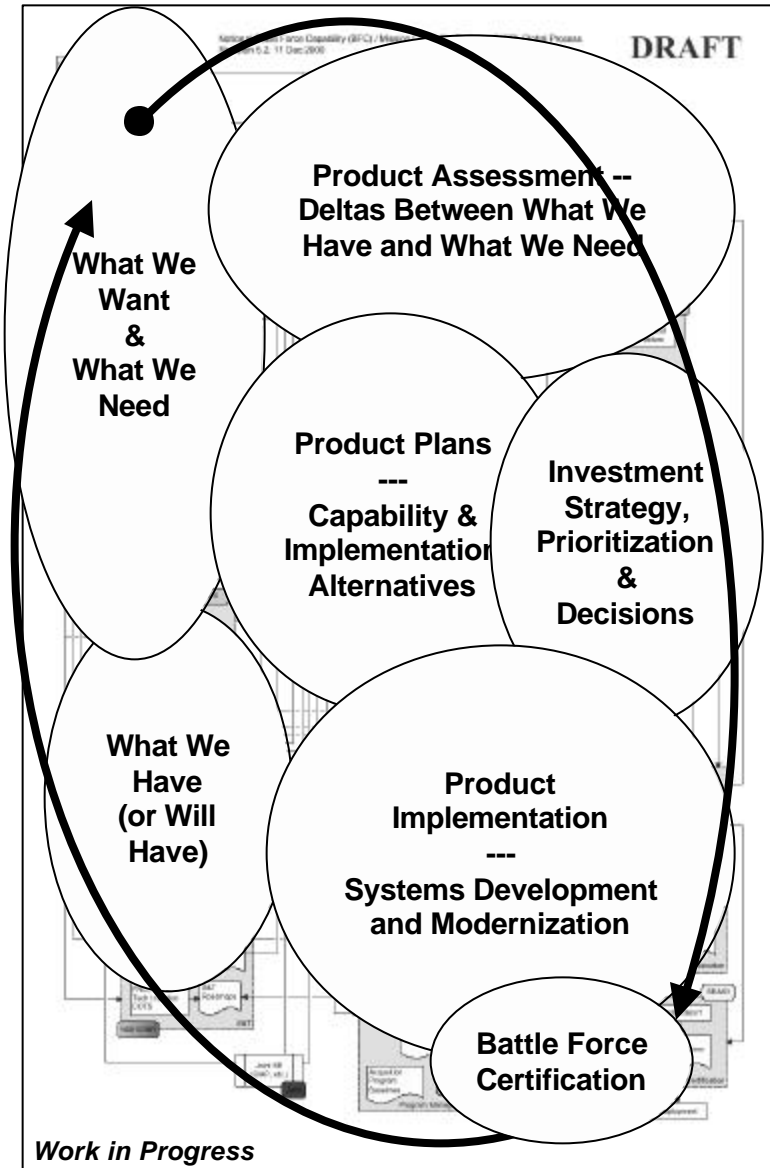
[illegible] Force Capability (BFC) / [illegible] Process
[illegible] 5.2, 11 Dec 2000

DRAFT

Product Assessment -- Deltas Between What We Have and What We Need

What We Want & What We Need

Product Plans --- Capability & Implementation Alternatives

Investment Strategy, Prioritization & Decisions

What We Have (or Will Have)

Product Implementation --- Systems Development and Modernization

Battle Force Certification

Work in Progress